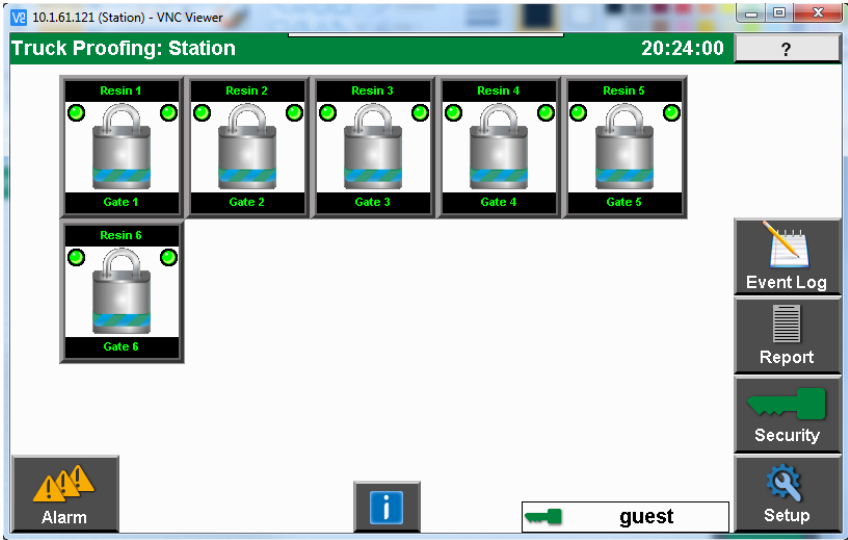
V2 10.1.61.121 (Station) - VNC Viewer

Truck Proofing: Station

20:24:00

?

Resin 1

Gate 1

Resin 2

Gate 2

Resin 3

Gate 3

Resin 4

Gate 4

Resin 5

Gate 5

Resin 6

Gate 6

Event Log

Report

Security

Alarm

i

guest

Setup